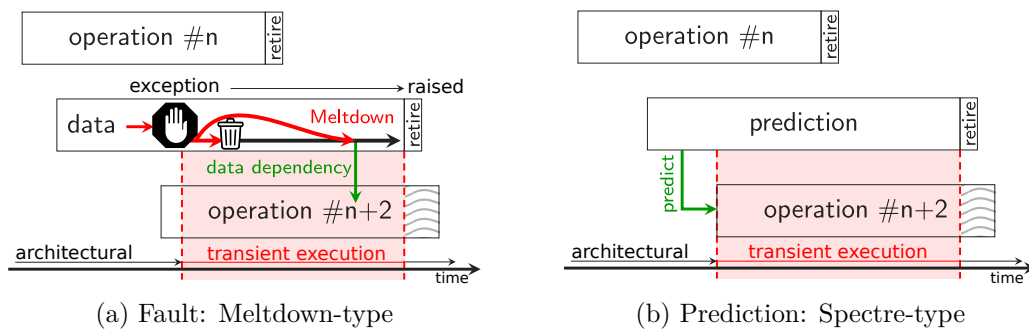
operation #n

retire

exception

raised

data

Meltdown

retire

data dependency

operation #n+2

architectural

transient execution

time

(a) Fault: Meltdown-type

operation #n

retire

prediction

retire

predict

operation #n+2

architectural

transient execution

time

(b) Prediction: Spectre-type